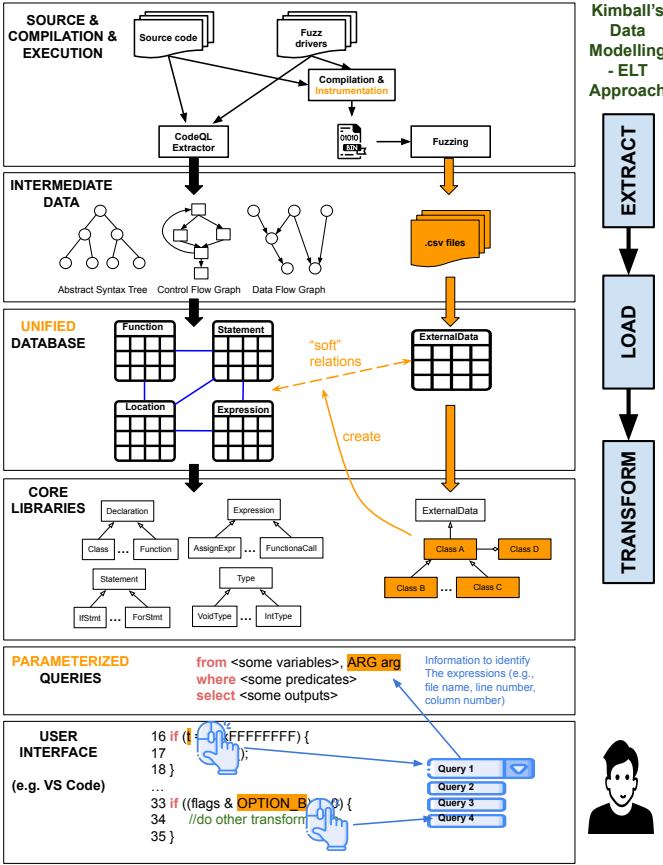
SOURCE & COMPILATION & EXECUTION

Source code

Fuzz drivers

Compilation & Instrumentation

CodeQL Extractor

01010 BIN

Fuzzing

INTERMEDIATE DATA

Abstract Syntax Tree

Control Flow Graph

Data Flow Graph

.csv files

UNIFIED DATABASE

Function

Statement

Location

Expression

"soft" relations

ExternalData

create

CORE LIBRARIES

Declaration

Class … Function

Statement

IfStmt … ForStmt

Expression

AssignExpr … FunctionaCall

Type

VoidType … IntType

ExternalData

Class A

Class D

Class B … Class C

PARAMETERIZED QUERIES

from <some variables>, ARG arg
where <some predicates>
select <some outputs>

Information to identify The expressions (e.g., file name, line number, column number)

USER INTERFACE

(e.g. VS Code)

16 if (t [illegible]FFFFFFFF) {
17 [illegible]);
18 }
…
33 if ((flags & OPTION_B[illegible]0) {
34 //do other transform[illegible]
35 }

Query 1
Query 2
Query 3
Query 4

Kimball's Data Modelling - ELT Approach

EXTRACT

LOAD

TRANSFORM